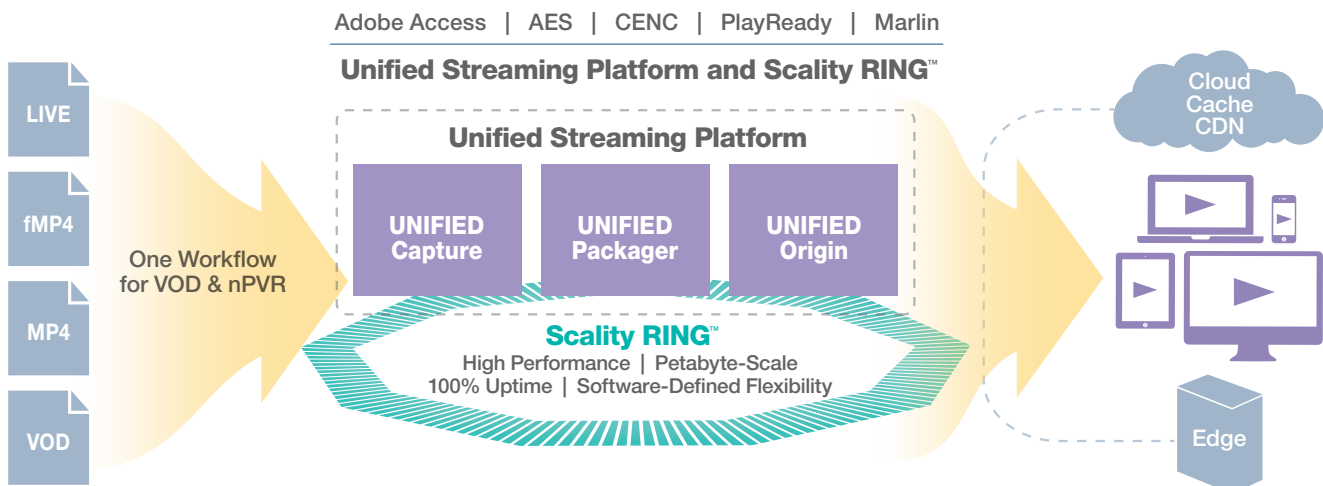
Adobe Access | AES | CENC | PlayReady | Marlin

Unified Streaming Platform and Scality RING™

LIVE

fMP4

MP4

VOD

One Workflow for VOD & nPVR

Unified Streaming Platform

UNIFIED Capture

UNIFIED Packager

UNIFIED Origin

Scality RING™

High Performance | Petabyte-Scale

100% Uptime | Software-Defined Flexibility

Cloud Cache CDN

Edge